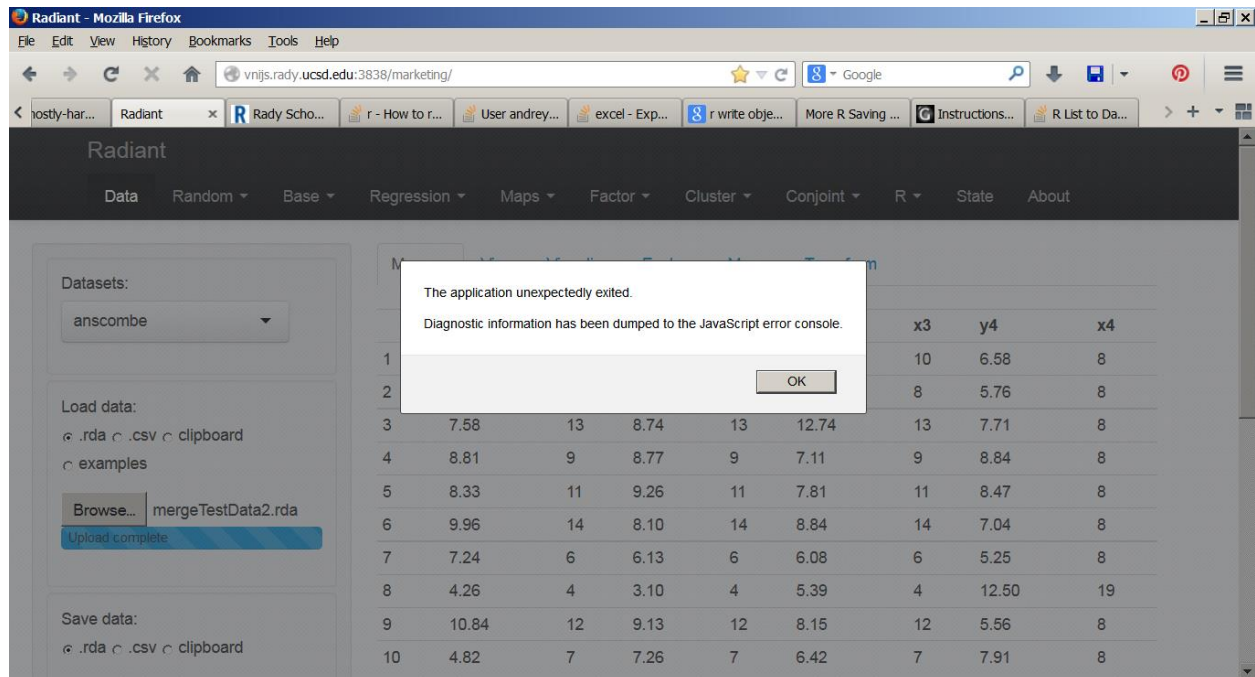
Radiant - Mozilla Firefox

File Edit View History Bookmarks Tools Help

vnijs.rady.ucsd.edu:3838/marketing/

Google

nostly-har... | Radiant | Rady Scho... | r - How to r... | User andrey... | excel - Exp... | r write obje... | More R Saving ... | Instructions... | R List to Da...

Radiant

Data Random Base Regression Maps Factor Cluster Conjoint R State About

Datasets:

anscombe

Load data:

.rda .csv clipboard

examples

Browse... mergeTestData2.rda

Upload complete

Save data:

.rda .csv clipboard

M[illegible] m

The application unexpectedly exited.

Diagnostic information has been dumped to the JavaScript error console.

OK

| | | | | | | x3 | y4 | x4 |
|---|---|---|---|---|---|---|---|---|
| 1 | | | | | | 10 | 6.58 | 8 |
| 2 | | | | | | 8 | 5.76 | 8 |
| 3 | 7.58 | 13 | 8.74 | 13 | 12.74 | 13 | 7.71 | 8 |
| 4 | 8.81 | 9 | 8.77 | 9 | 7.11 | 9 | 8.84 | 8 |
| 5 | 8.33 | 11 | 9.26 | 11 | 7.81 | 11 | 8.47 | 8 |
| 6 | 9.96 | 14 | 8.10 | 14 | 8.84 | 14 | 7.04 | 8 |
| 7 | 7.24 | 6 | 6.13 | 6 | 6.08 | 6 | 5.25 | 8 |
| 8 | 4.26 | 4 | 3.10 | 4 | 5.39 | 4 | 12.50 | 19 |
| 9 | 10.84 | 12 | 9.13 | 12 | 8.15 | 12 | 5.56 | 8 |
| 10 | 4.82 | 7 | 7.26 | 7 | 6.42 | 7 | 7.91 | 8 |